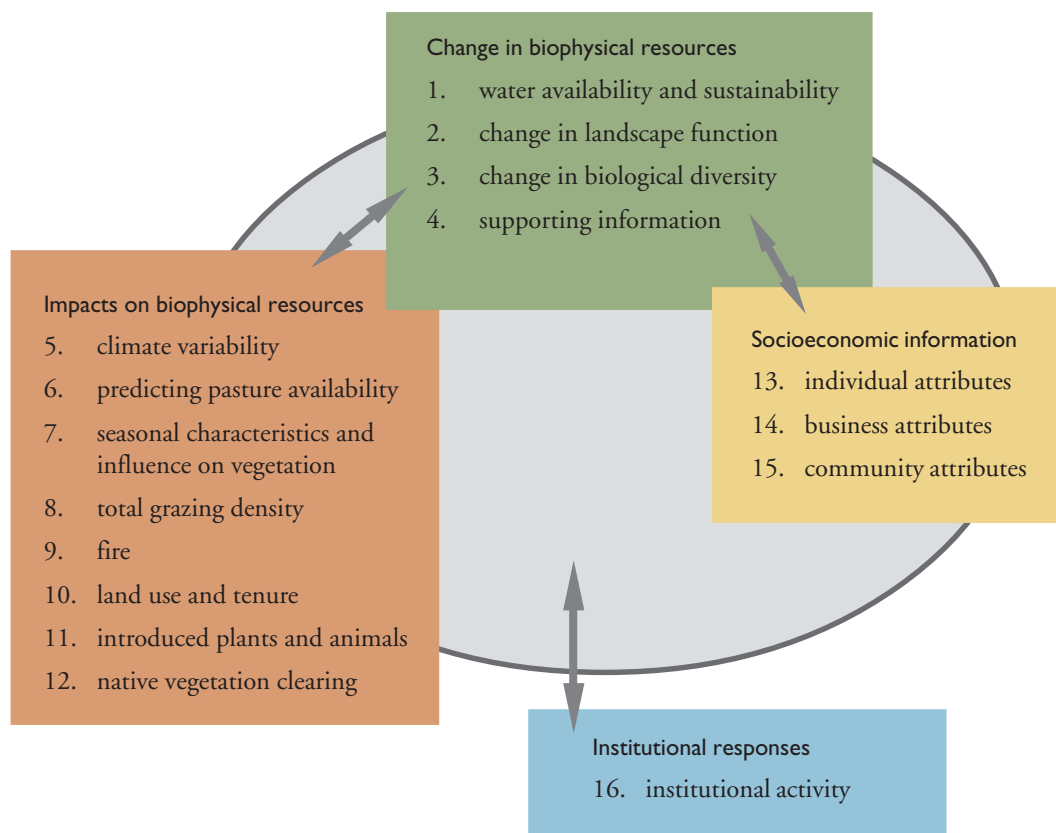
Change in biophysical resources
1. water availability and sustainability
2. change in landscape function
3. change in biological diversity
4. supporting information

Impacts on biophysical resources
5. climate variability
6. predicting pasture availability
7. seasonal characteristics and influence on vegetation
8. total grazing density
9. fire
10. land use and tenure
11. introduced plants and animals
12. native vegetation clearing

Socioeconomic information
13. individual attributes
14. business attributes
15. community attributes

Institutional responses
16. institutional activity